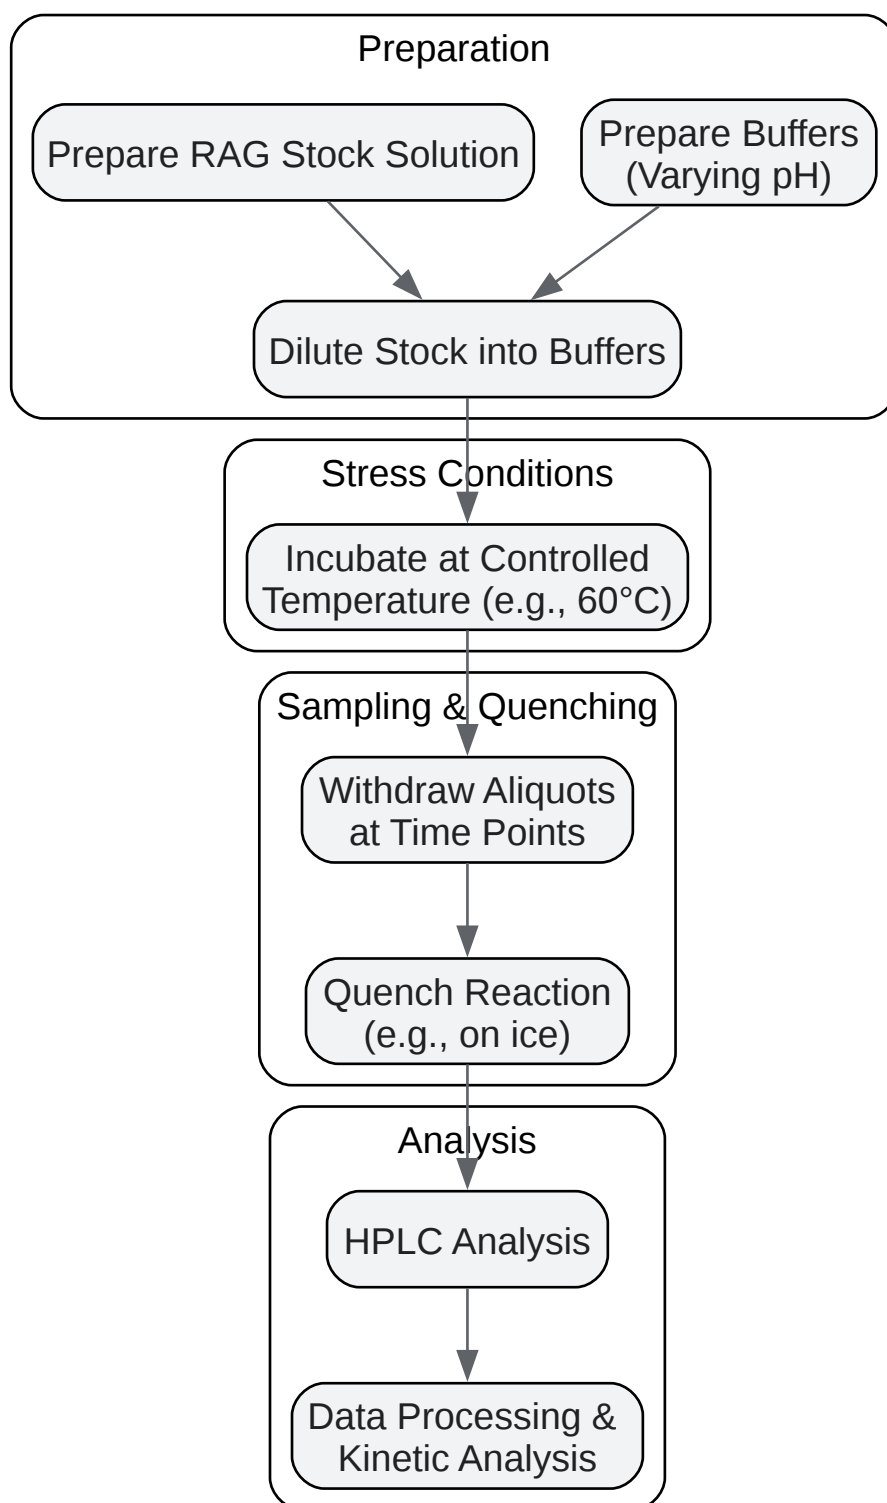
Preparation

Prepare RAG Stock Solution

Prepare Buffers (Varying pH)

Dilute Stock into Buffers

Stress Conditions

Incubate at Controlled Temperature (e.g., 60°C)

Sampling & Quenching

Withdraw Aliquots at Time Points

Quench Reaction (e.g., on ice)

Analysis

HPLC Analysis

Data Processing & Kinetic Analysis